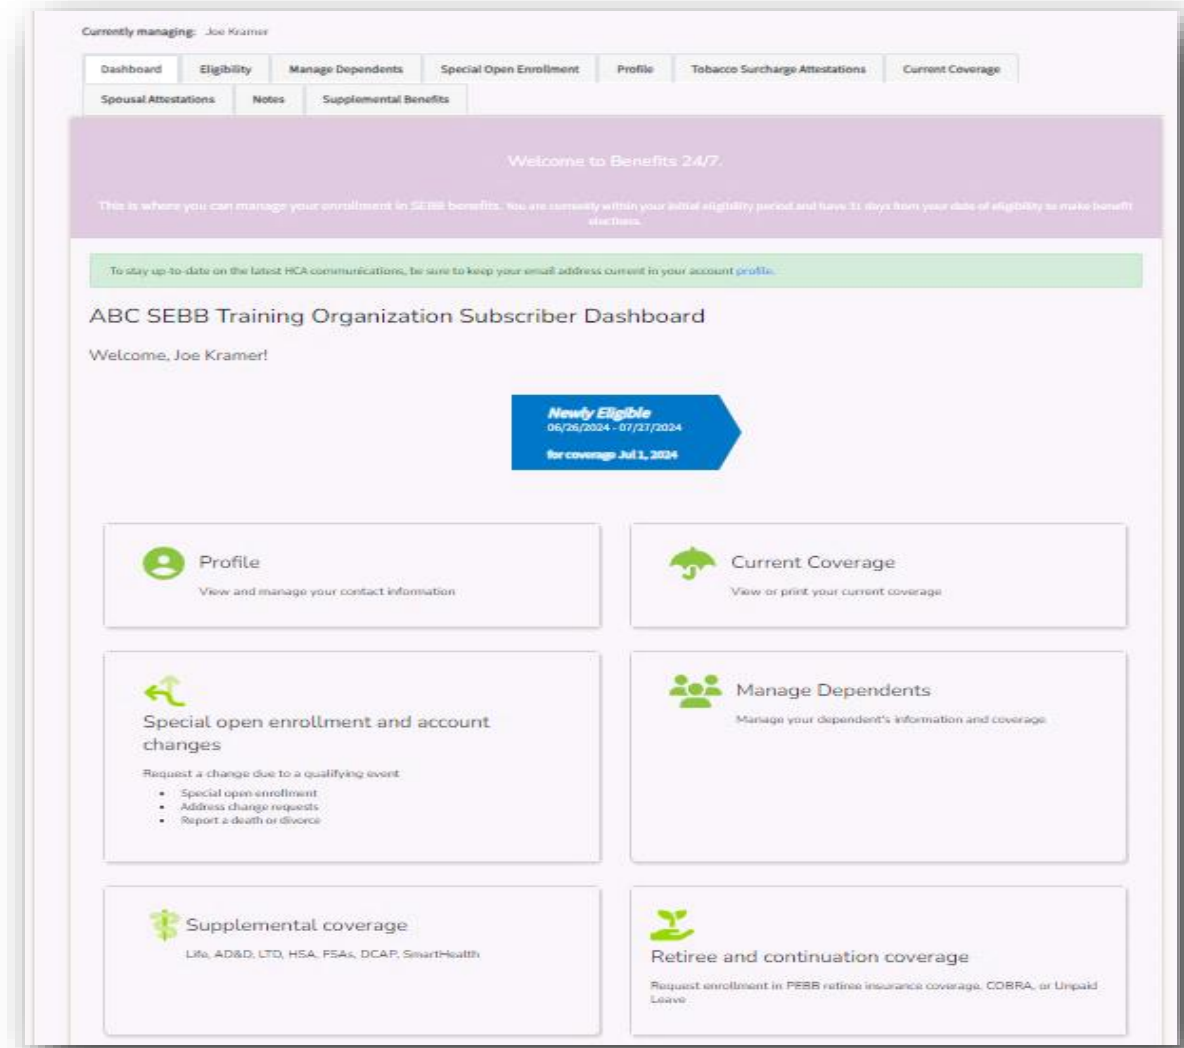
Currently managing: Joe Kramer

Dashboard
Eligibility
Manage Dependents
Special Open Enrollment
Profile
Tobacco Surcharge Attestations
Current Coverage
Spousal Attestations
Notes
Supplemental Benefits

Welcome to Benefits 24/7.

This is where you can manage your enrollment in SEBB benefits. You are currently within your initial eligibility period and have 31 days from your date of eligibility to make benefit elections.

To stay up-to-date on the latest HCA communications, be sure to keep your email address current in your account profile.

ABC SEBB Training Organization Subscriber Dashboard

Welcome, Joe Kramer!

Newly Eligible
06/26/2024 - 07/27/2024
for coverage Jul 1, 2024

Profile
View and manage your contact information

Current Coverage
View or print your current coverage

Special open enrollment and account changes
Request a change due to a qualifying event
• Special open enrollment
• Address change requests
• Report a death or divorce

Manage Dependents
Manage your dependent's information and coverage

Supplemental coverage
Life, AD&D, LTD, HSA, FSAs, DCAP, SmartHealth

Retiree and continuation coverage
Request enrollment in PEBB retiree insurance coverage, COBRA, or Unpaid Leave